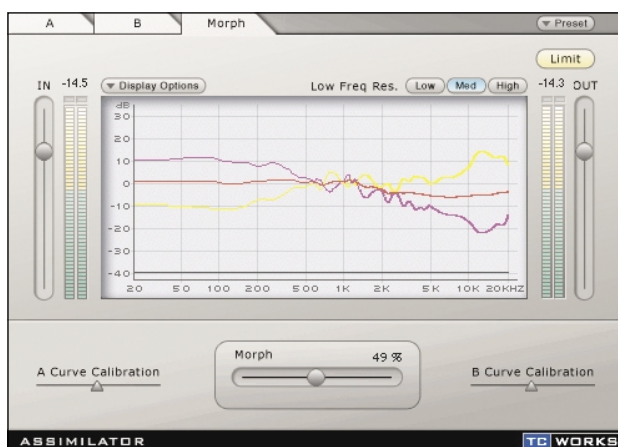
A
B
Morph
▼ Preset
Limit
IN -14.5
▼ Display Options
Low Freq Res. Low Med High
-14.3 OUT
dB
30
20
10
0
-10
-20
-30
-40
20 50 100 200 500 1K 2K 5K 10K 20KHZ
Morph 49 %
A Curve Calibration
B Curve Calibration
ASSIMILATOR
TC WORKS